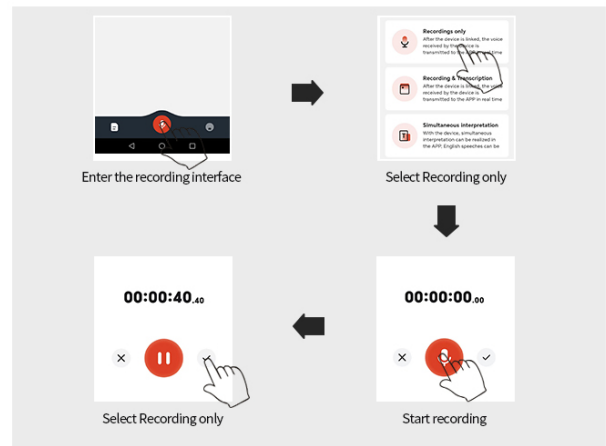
Enter the recording interface

Recordings only
After the device is linked, the voice received by the device is transmitted to the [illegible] time

Recording & Transcription
After the device is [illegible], the voice received by the device is transmitted to the APP in real time

Simultaneous interpretation
With the device, simultaneous interpretation can be realized in the APP, English speeches can be

Select Recording only

00:00:40.40

Select Recording only

00:00:00.00

Start recording